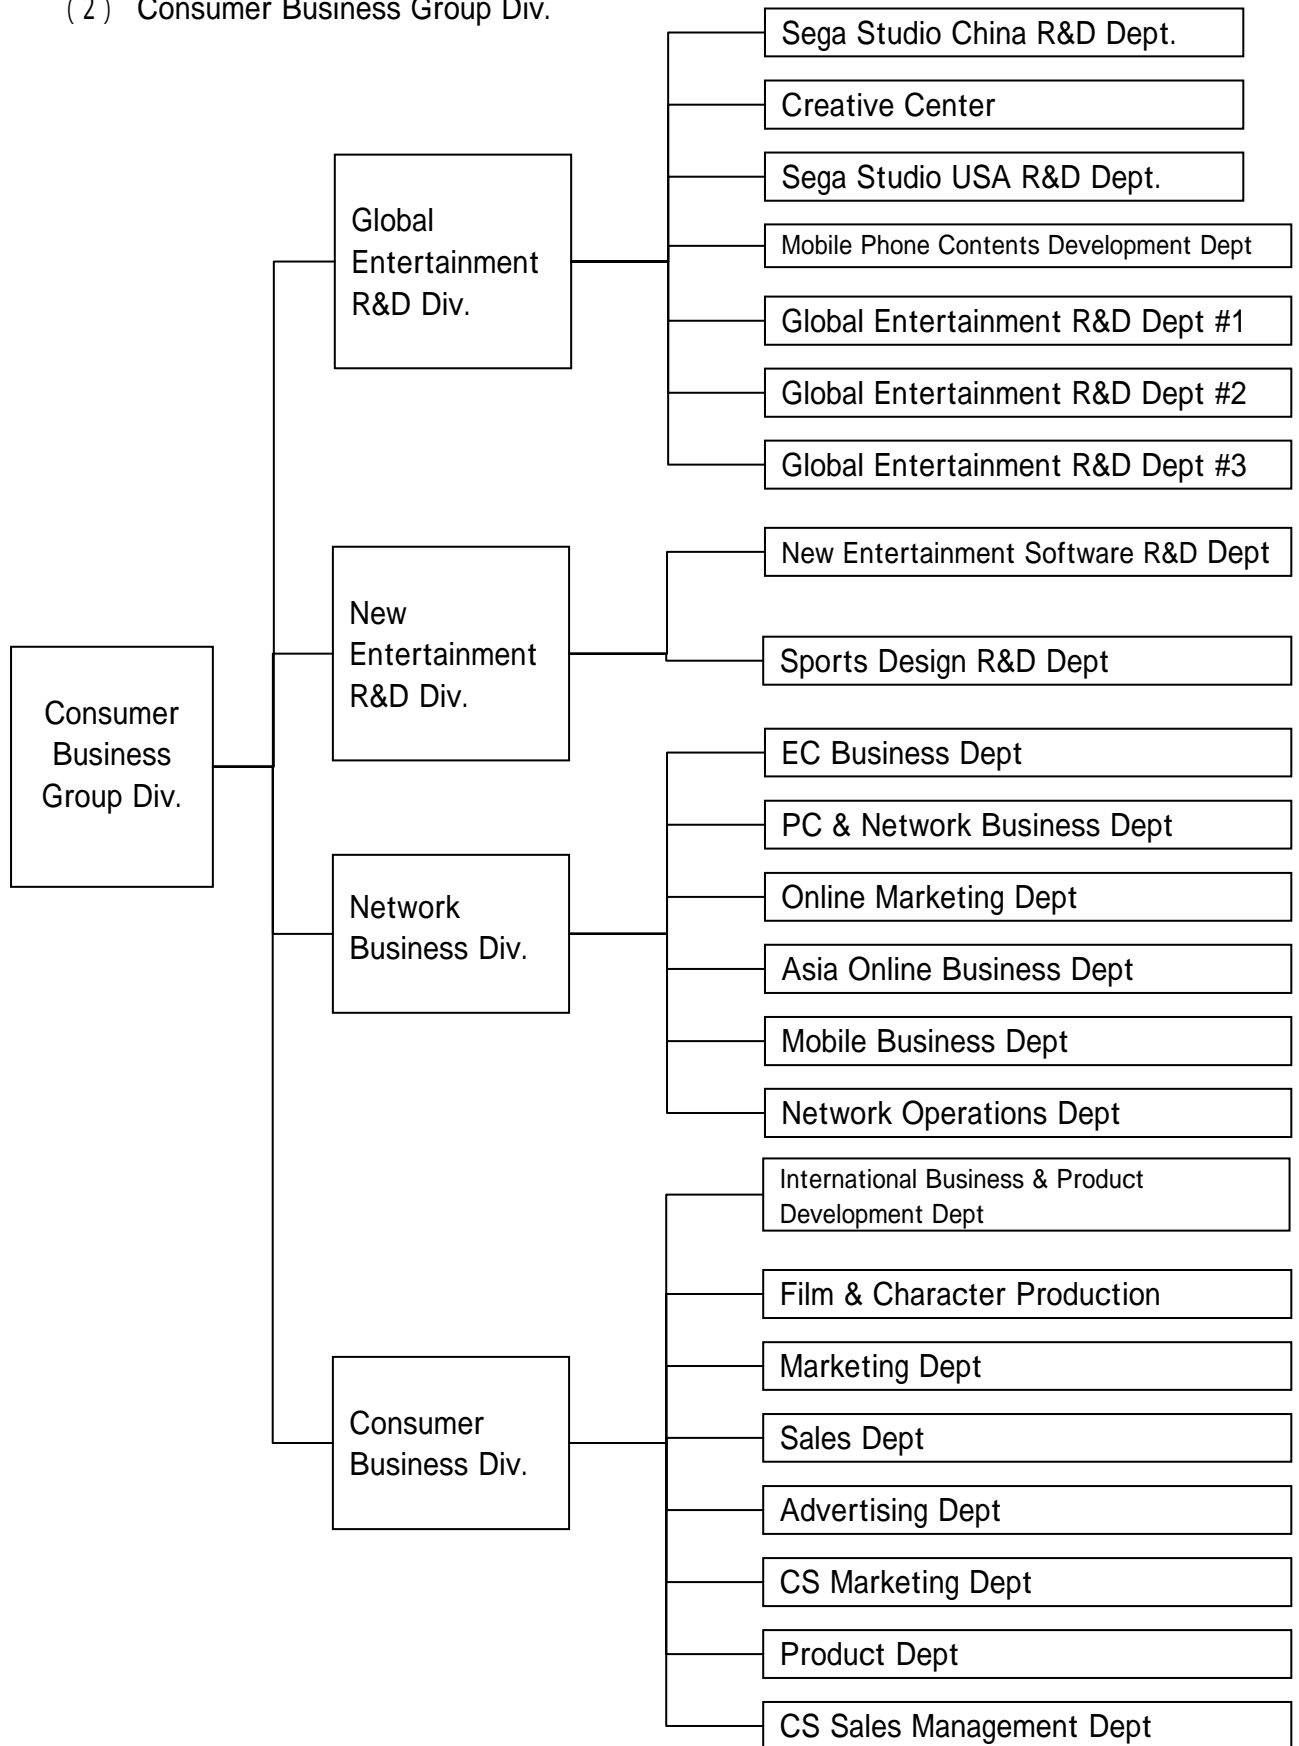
(2) Consumer Business Group Div.

Consumer Business Group Div.

Global Entertainment R&D Div.

Sega Studio China R&D Dept.

Creative Center

Sega Studio USA R&D Dept.

Mobile Phone Contents Development Dept

Global Entertainment R&D Dept #1

Global Entertainment R&D Dept #2

Global Entertainment R&D Dept #3

New Entertainment R&D Div.

New Entertainment Software R&D Dept

Sports Design R&D Dept

Network Business Div.

EC Business Dept

PC & Network Business Dept

Online Marketing Dept

Asia Online Business Dept

Mobile Business Dept

Network Operations Dept

Consumer Business Div.

International Business & Product Development Dept

Film & Character Production

Marketing Dept

Sales Dept

Advertising Dept

CS Marketing Dept

Product Dept

CS Sales Management Dept